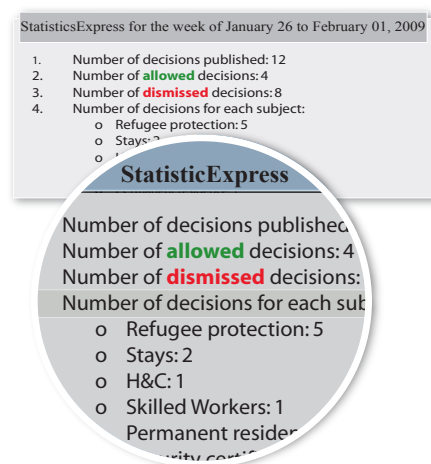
StatisticsExpress for the week of January 26 to February 01, 2009

1. Number of decisions published: 12
2. Number of **allowed** decisions: 4
3. Number of **dismissed** decisions: 8
4. Number of decisions for each subject:
   o Refugee protection: 5
   o Stays: 2
   o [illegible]

StatisticExpress

Number of decisions publishec
Number of **allowed** decisions: 4
Number of **dismissed** decisions:
Number of decisions for each sub
o Refugee protection: 5
o Stays: 2
o H&C: 1
o Skilled Workers: 1
Permanent residen
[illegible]